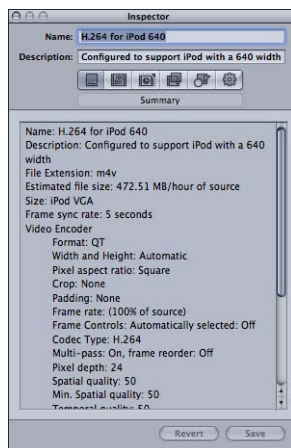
Inspector

Name: H.264 for iPod 640

Description: Configured to support iPod with a 640 width

Summary

Name: H.264 for iPod 640
Description: Configured to support iPod with a 640 width
File Extension: m4v
Estimated file size: 472.51 MB/hour of source
Size: iPod VGA
Frame sync rate: 5 seconds
Video Encoder
Format: QT
Width and Height: Automatic
Pixel aspect ratio: Square
Crop: None
Padding: None
Frame rate: (100% of source)
Frame Controls: Automatically selected: Off
Codec Type: H.264
Multi-pass: On, frame reorder: Off
Pixel depth: 24
Spatial quality: 50
Min. Spatial quality: 50
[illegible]

Revert
Save